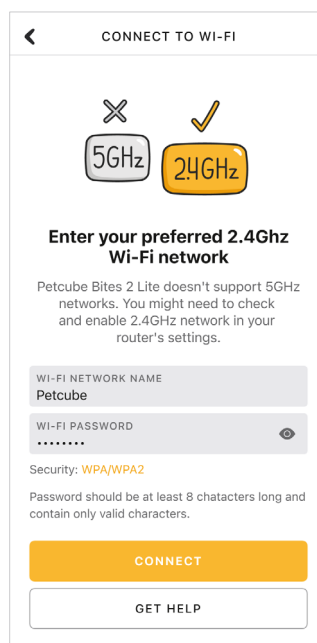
CONNECT TO WI-FI

5GHz 2.4GHz

Enter your preferred 2.4Ghz Wi-Fi network

Petcube Bites 2 Lite doesn't support 5GHz networks. You might need to check and enable 2.4GHz network in your router's settings.

WI-FI NETWORK NAME
Petcube

WI-FI PASSWORD
••••••••

Security: WPA/WPA2

Password should be at least 8 chatacters long and contain only valid characters.

CONNECT

GET HELP